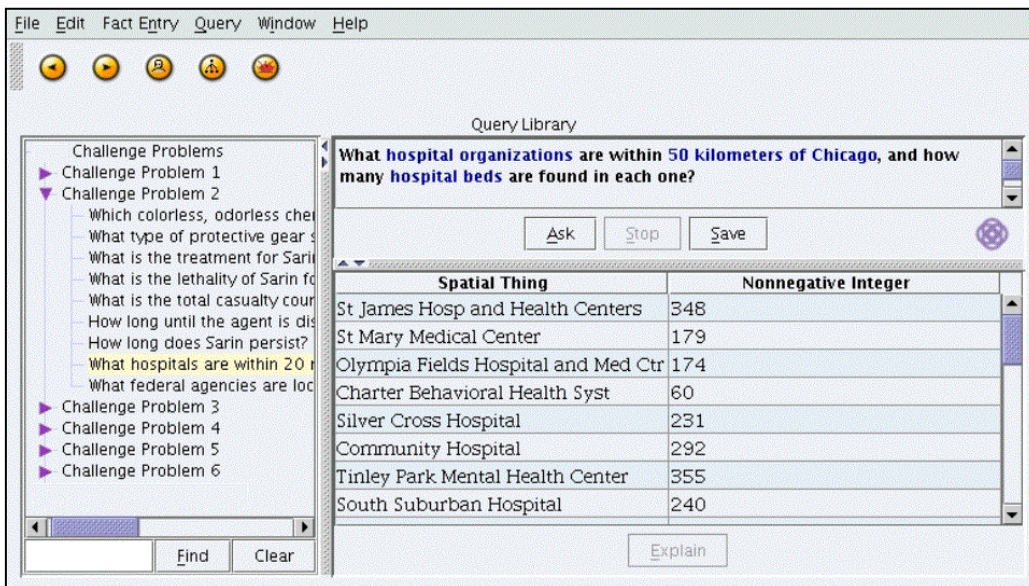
File Edit Fact Entry Query Window Help

Query Library

Challenge Problems
Challenge Problem 1
Challenge Problem 2
Which colorless, odorless che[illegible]
What type of protective gear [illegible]
What is the treatment for Sari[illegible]
What is the lethality of Sarin f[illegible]
What is the total casualty cou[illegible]
How long until the agent is dis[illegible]
How long does Sarin persist?
What hospitals are within 20 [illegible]
What federal agencies are loc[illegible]
Challenge Problem 3
Challenge Problem 4
Challenge Problem 5
Challenge Problem 6

Find Clear

What hospital organizations are within 50 kilometers of Chicago, and how many hospital beds are found in each one?

Ask Stop Save

| Spatial Thing | Nonnegative Integer |
|---|---|
| St James Hosp and Health Centers | 348 |
| St Mary Medical Center | 179 |
| Olympia Fields Hospital and Med Ctr | 174 |
| Charter Behavioral Health Syst | 60 |
| Silver Cross Hospital | 231 |
| Community Hospital | 292 |
| Tinley Park Mental Health Center | 355 |
| South Suburban Hospital | 240 |

Explain